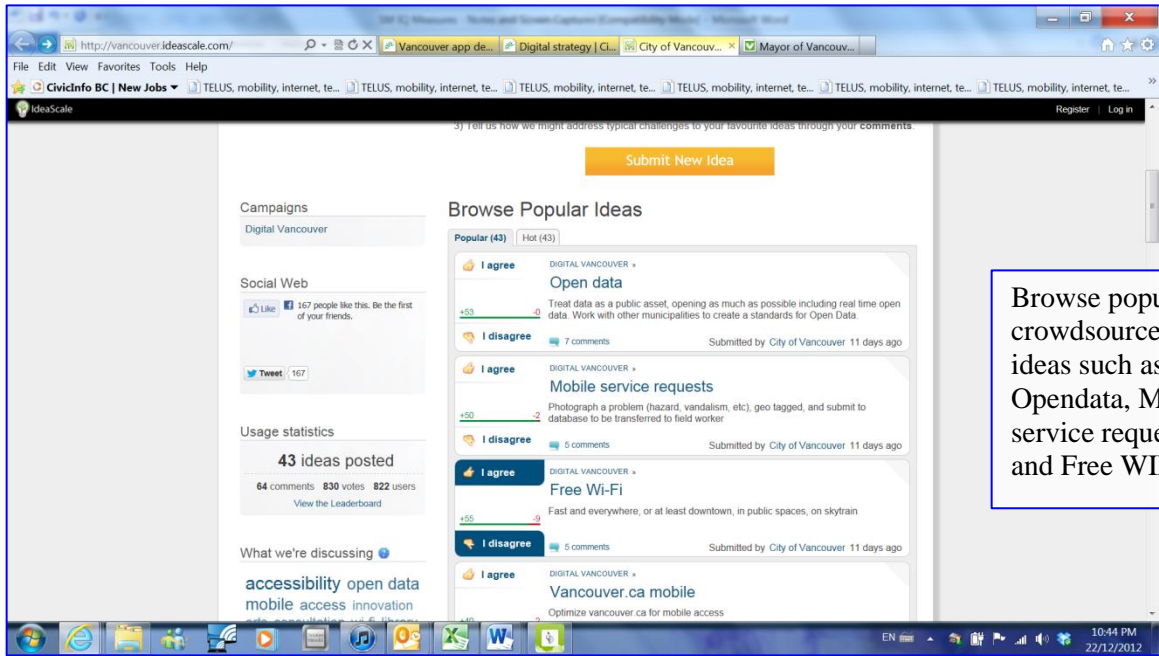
SM IQ Measures - Notes and Screen Captures [Compatibility Mode] - Microsoft Word

http://vancouver.ideascale.com/

Vancouver app de... Digital strategy | Ci... City of Vancouv... × Mayor of Vancouv...

File Edit View Favorites Tools Help

CivicInfo BC | New Jobs ▾ TELUS, mobility, internet, te... TELUS, mobility, internet, te... TELUS, mobility, internet, te... TELUS, mobility, internet, te... TELUS, mobility, internet, te... TELUS, mobility, internet, te... TELUS, mobility, internet, te...

IdeaScale

Register | Log in

3) Tell us how we might address typical challenges to your favourite ideas through your comments.

Submit New Idea

Campaigns

Digital Vancouver

Social Web

Like 167 people like this. Be the first of your friends.

Tweet 167

Usage statistics

43 ideas posted

64 comments 830 votes 822 users

View the Leaderboard

What we're discussing

accessibility open data mobile access innovation

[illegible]

Browse Popular Ideas

Popular (43) Hot (43)

I agree
+53 -0
I disagree

DIGITAL VANCOUVER »

Open data

Treat data as a public asset, opening as much as possible including real time open data. Work with other municipalities to create a standards for Open Data.

7 comments Submitted by City of Vancouver 11 days ago

I agree
+50 -2
I disagree

DIGITAL VANCOUVER »

Mobile service requests

Photograph a problem (hazard, vandalism, etc), geo tagged, and submit to database to be transferred to field worker

5 comments Submitted by City of Vancouver 11 days ago

I agree
+55 -9
I disagree

DIGITAL VANCOUVER »

Free Wi-Fi

Fast and everywhere, or at least downtown, in public spaces, on skytrain

5 comments Submitted by City of Vancouver 11 days ago

I agree

DIGITAL VANCOUVER »

Vancouver.ca mobile

Optimize vancouver.ca for mobile access

Browse popu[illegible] crowdsource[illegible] ideas such as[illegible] Opendata, M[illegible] service reque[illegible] and Free WI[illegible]

EN 10:44 PM 22/12/2012